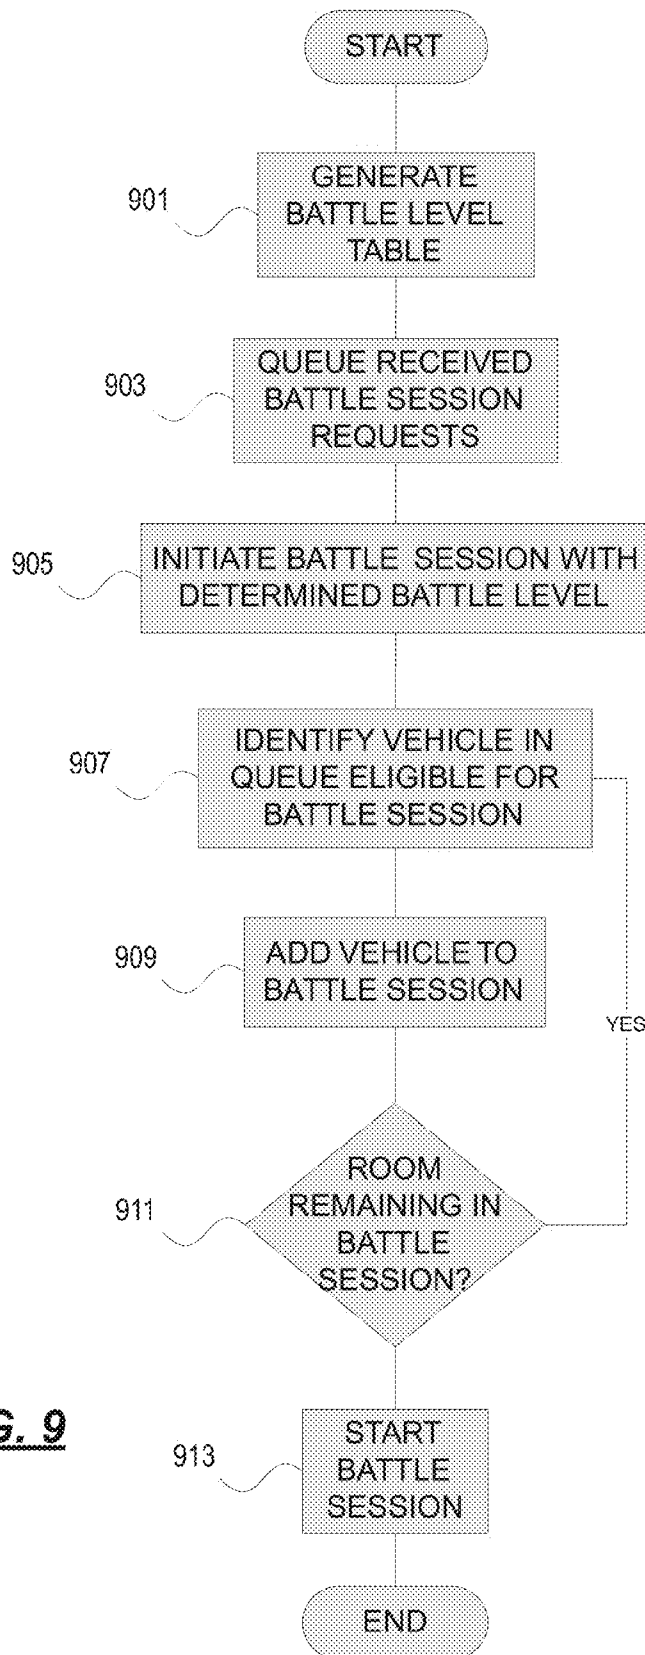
START

901

GENERATE BATTLE LEVEL TABLE

903

QUEUE RECEIVED BATTLE SESSION REQUESTS

905

INITIATE BATTLE SESSION WITH DETERMINED BATTLE LEVEL

907

IDENTIFY VEHICLE IN QUEUE ELIGIBLE FOR BATTLE SESSION

909

ADD VEHICLE TO BATTLE SESSION

YES

911

ROOM REMAINING IN BATTLE SESSION?

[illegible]G. 9

913

START BATTLE SESSION

END